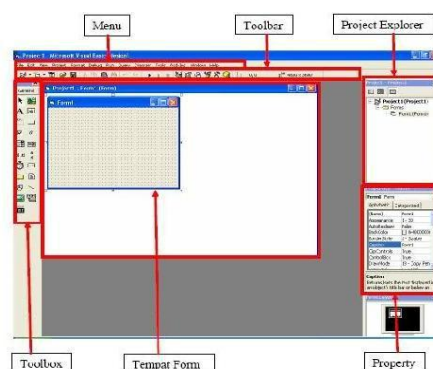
Menu

Toolbar

Project Explorer

Project1 - Microsoft Visual Basic [design]

File Edit View Project Format Debug Run Query Diagram Tools Add-Ins Window Help

General

Project1 - Form1 (Form)

Form1

Project1 (Project1)

Forms

Form1 (Form1)

Form1 Form

Alphabetic Categorized

(Name) Form1

Appearance 1 - 3D

AutoRedraw False

BackColor &H8000000F&

BorderStyle 2 - Sizable

Caption Form1

ClipControls True

ControlBox True

DrawMode 13 - Copy Pen

Caption

Toolbox

Tempat Form

Property